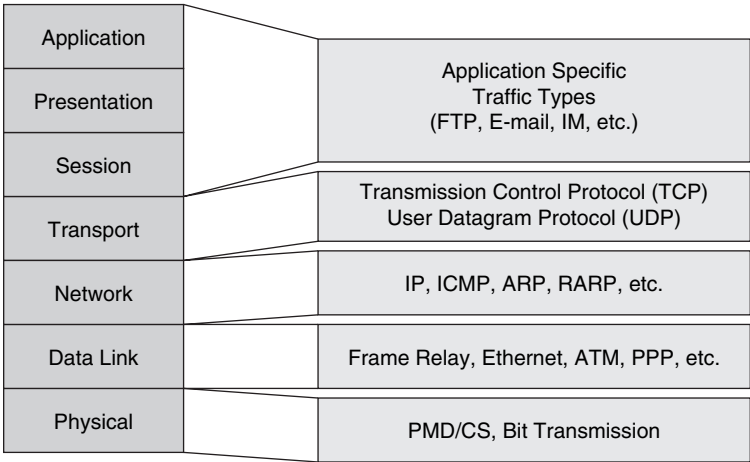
Application

Presentation

Session

Transport

Network

Data Link

Physical

Application Specific
Traffic Types
(FTP, E-mail, IM, etc.)

Transmission Control Protocol (TCP)
User Datagram Protocol (UDP)

IP, ICMP, ARP, RARP, etc.

Frame Relay, Ethernet, ATM, PPP, etc.

PMD/CS, Bit Transmission